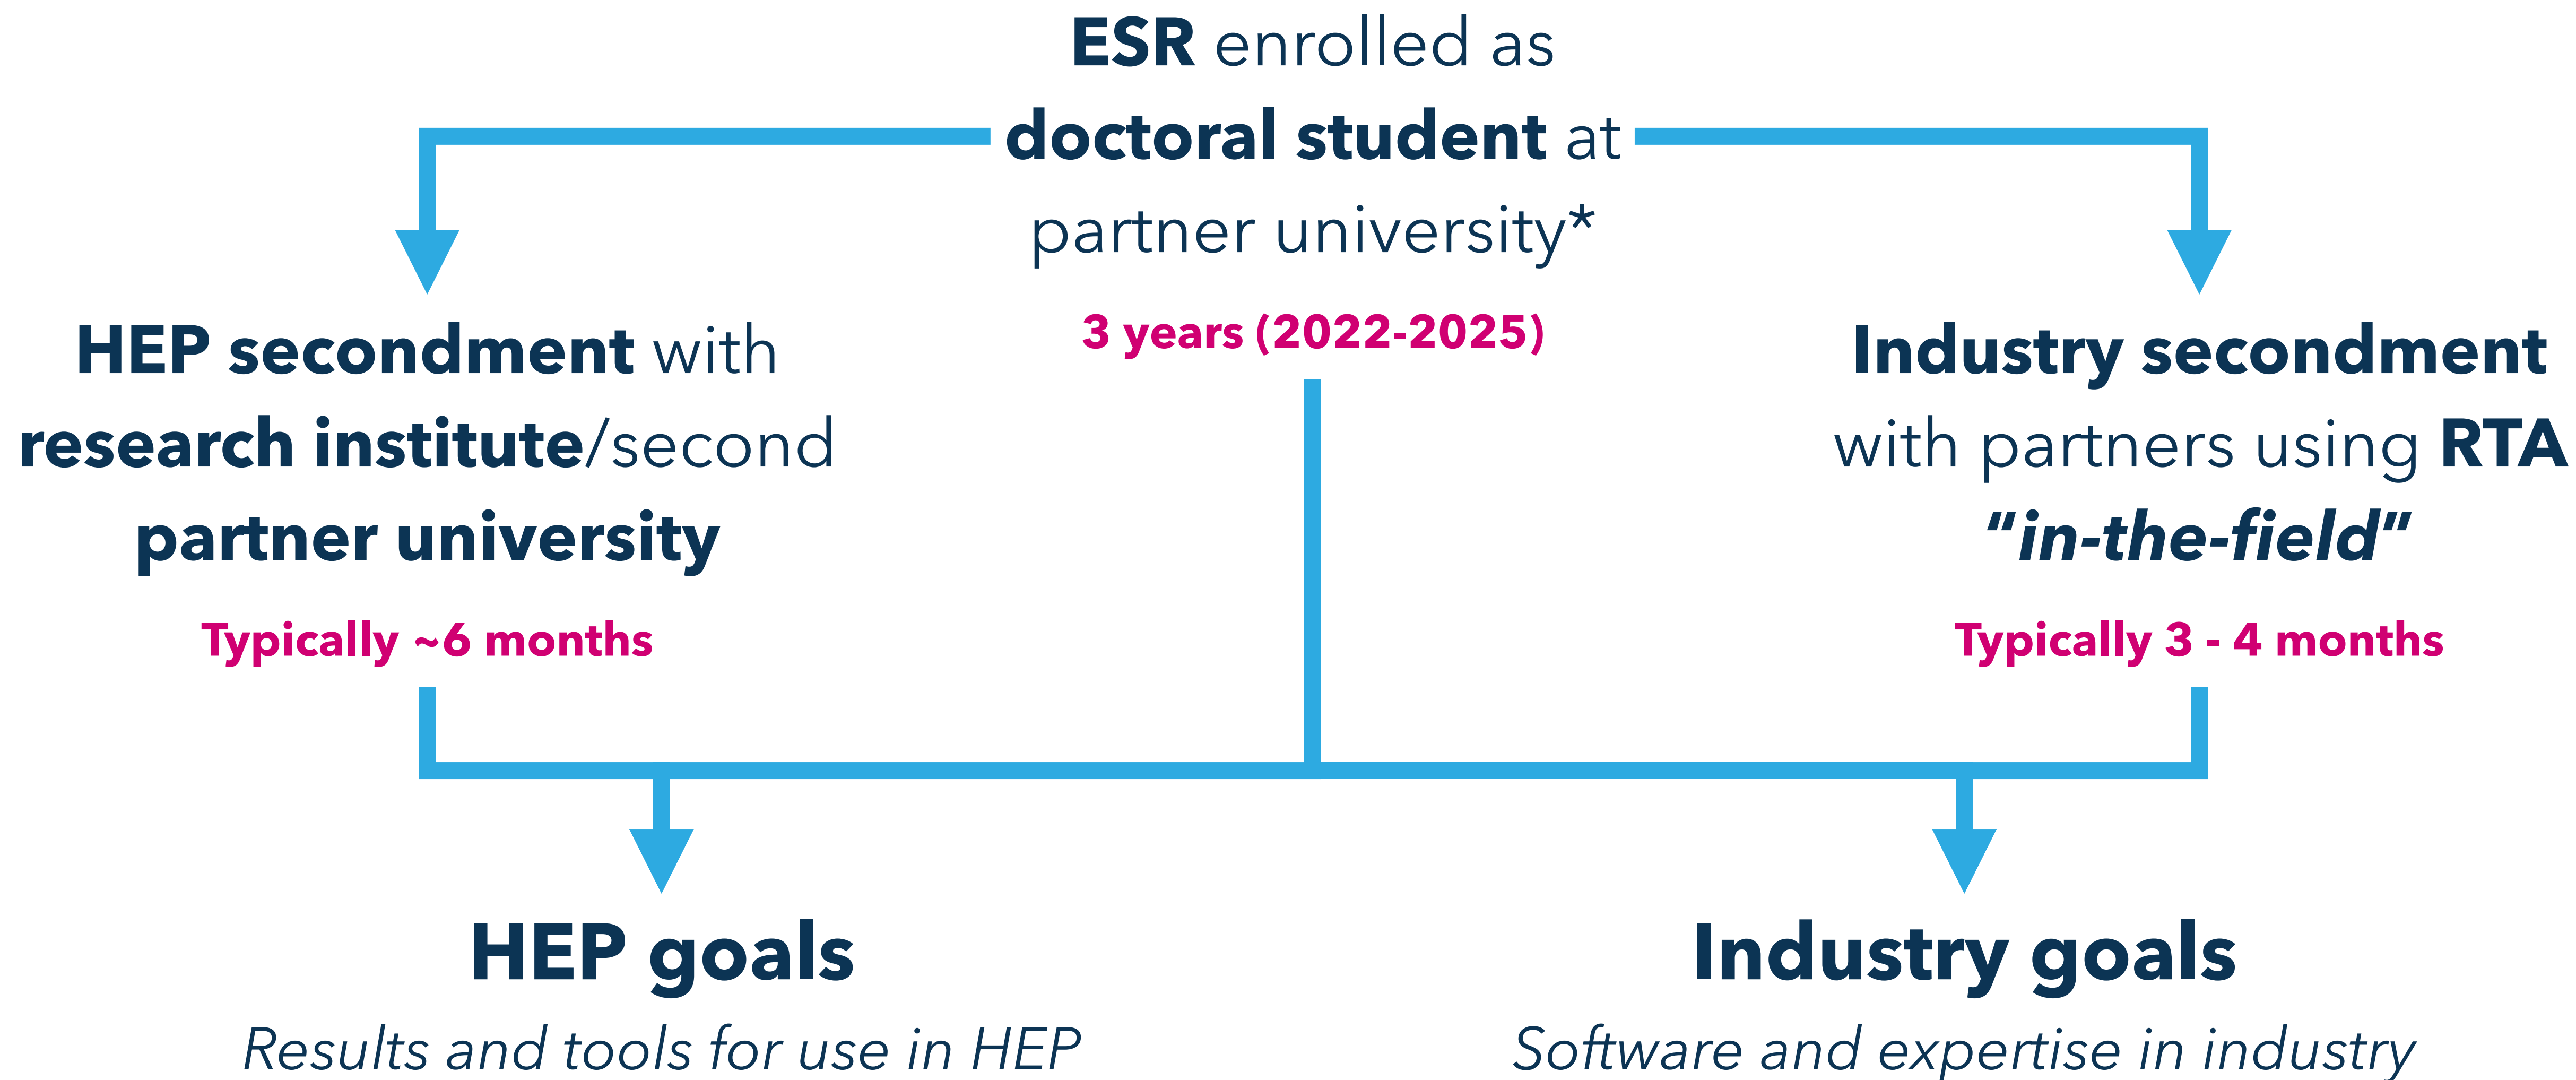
ESR enrolled as doctoral student at partner university*

3 years (2022-2025)

HEP secondment with research institute/second partner university

Typically ~6 months

Industry secondment with partners using RTA "in-the-field"

Typically 3 - 4 months

HEP goals

Results and tools for use in HEP

Industry goals

Software and expertise in industry